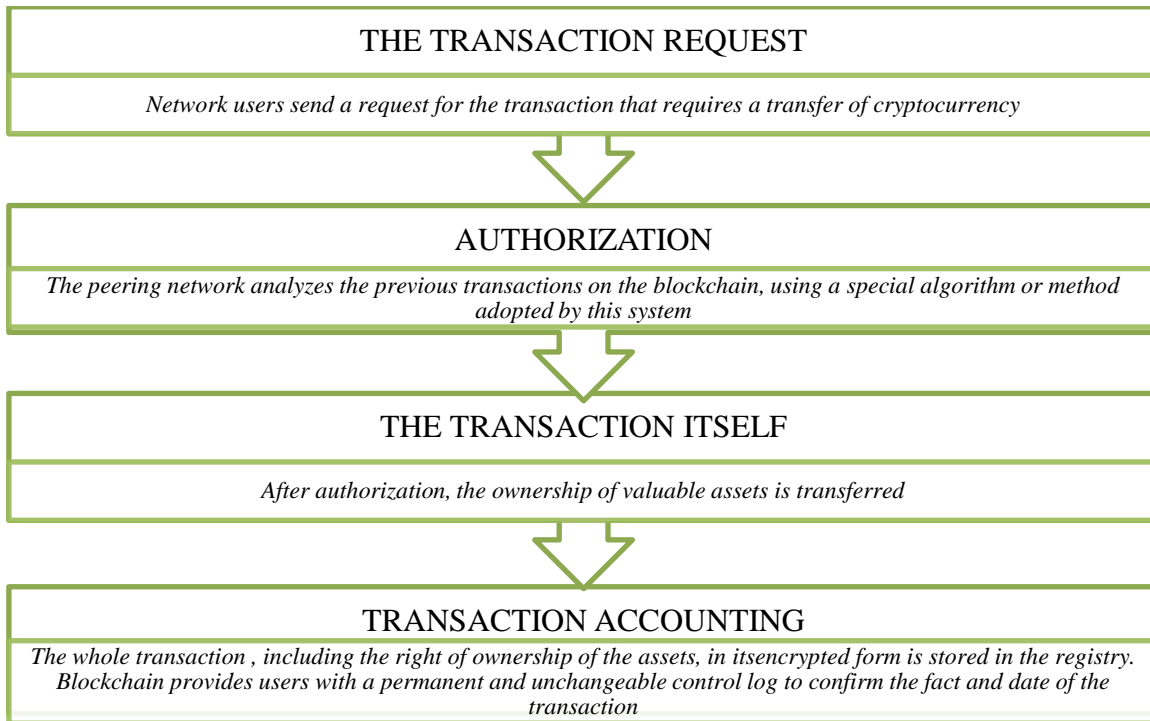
THE TRANSACTION REQUEST

Network users send a request for the transaction that requires a transfer of cryptocurrency

AUTHORIZATION

The peering network analyzes the previous transactions on the blockchain, using a special algorithm or method adopted by this system

THE TRANSACTION ITSELF

After authorization, the ownership of valuable assets is transferred

TRANSACTION ACCOUNTING

The whole transaction , including the right of ownership of the assets, in itsencrypted form is stored in the registry. Blockchain provides users with a permanent and unchangeable control log to confirm the fact and date of the transaction